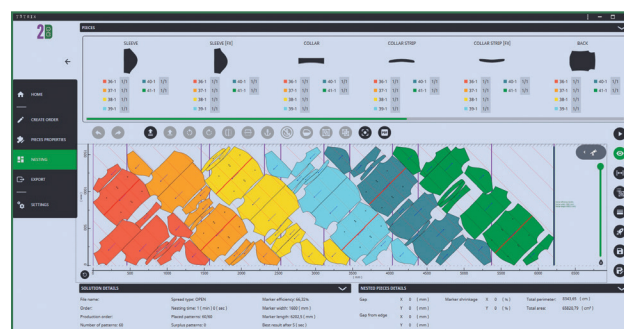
2D

PIECES

HOME
CREATE ORDER
PIECES PROPERTIES
NESTING
EXPORT
SETTINGS

SLEEVE
SLEEVE [FX]
COLLAR
COLLAR STRIP
COLLAR STRIP [FX]
BACK

36-1 1/1
37-1 1/1
38-1 1/1
39-1 1/1
40-1 1/1
41-1 1/1

36-1 1/1
37-1 1/1
38-1 1/1
39-1 1/1
40-1 1/1
41-1 1/1

36-1 1/1
37-1 1/1
38-1 1/1
39-1 1/1
40-1 1/1
41-1 1/1

36-1 1/1
37-1 1/1
38-1 1/1
39-1 1/1
40-1 1/1
41-1 1/1

36-1 1/1
37-1 1/1
38-1 1/1
39-1 1/1
40-1 1/1
41-1 1/1

36-1 1/1
37-1 1/1
38-1 1/1
39-1 1/1
40-1 1/1
41-1 1/1

500 1000 1500 2000 2500 3000 3500 4000 4500 5000 5500 6000

SOLUTION DETAILS
File name:
Order:
Production order:
Number of patterns: 66
Spread type: OPEN
Nesting time: 1 ( min ) 0 ( sec )
Placed patterns: 66/66
Surplus patterns: 0
Marker efficiency: 66.32%
Marker width: 1600 ( mm )
Marker length: 6250.5 ( mm )
Best result after 0.1 sec )

NESTED PIECES DETAILS
Gap X 0 ( mm ) Y 0 ( mm )
Gap from edge X 0 ( mm ) Y 0 ( mm )
Marker shrinkage X 0 ( % ) Y 0 ( % )
Total perimeter: 3543.05 ( cm )
Total area: 66622.75 ( cm² )